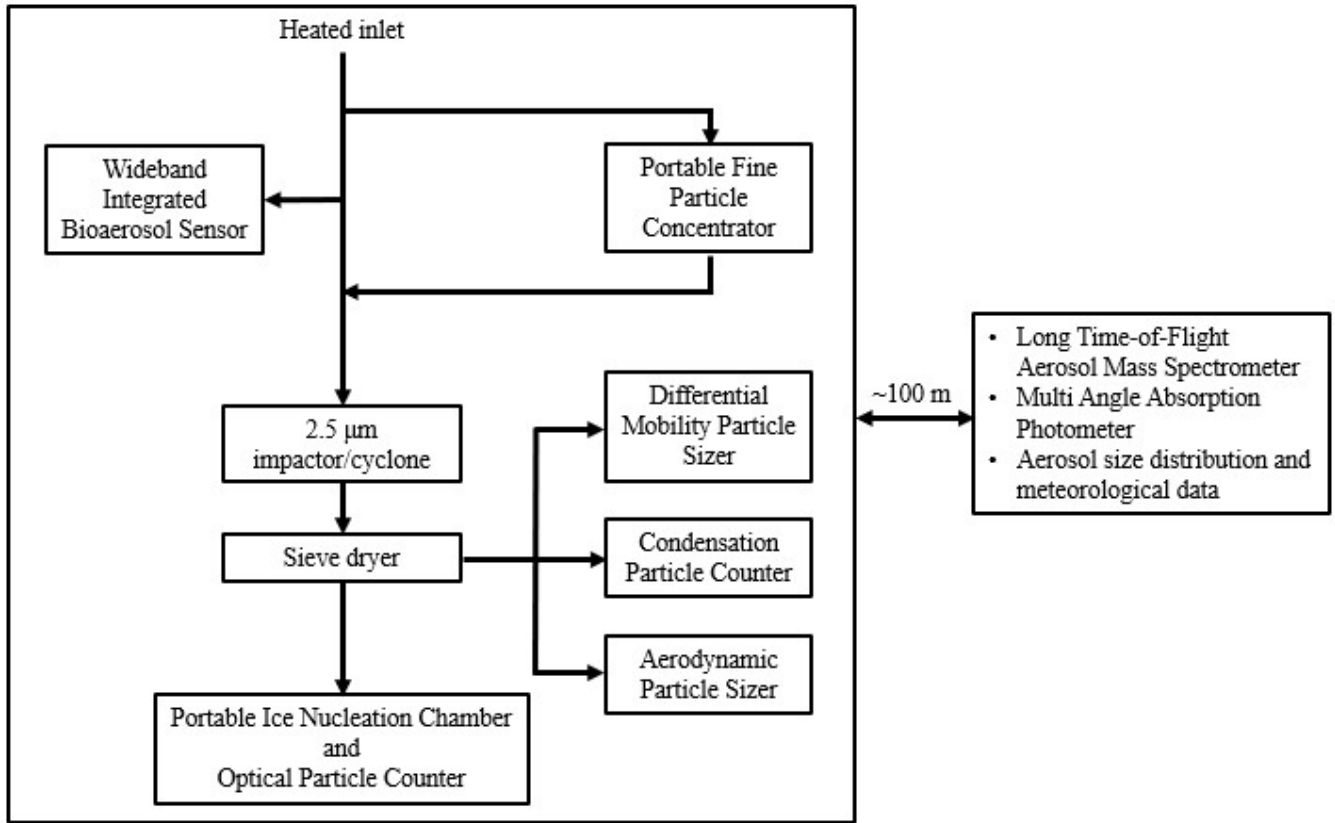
Heated inlet

Wideband Integrated Bioaerosol Sensor

Portable Fine Particle Concentrator

2.5 µm impactor/cyclone

Sieve dryer

Differential Mobility Particle Sizer

Condensation Particle Counter

Aerodynamic Particle Sizer

Portable Ice Nucleation Chamber and Optical Particle Counter

~100 m

• Long Time-of-Flight Aerosol Mass Spectrometer
• Multi Angle Absorption Photometer
• Aerosol size distribution and meteorological data